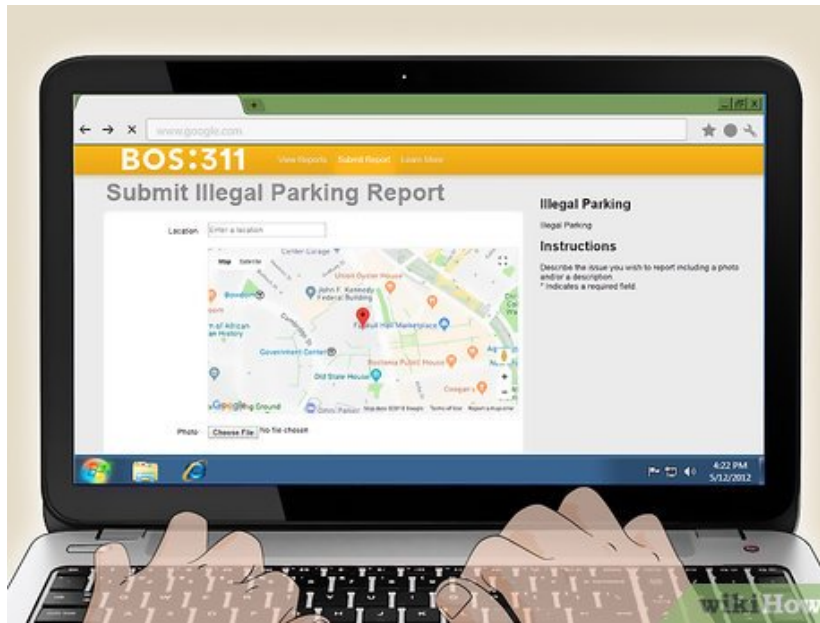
www.google.com

BOS:311 View Reports Submit Report Learn More

Submit Illegal Parking Report

Location Enter a location

Map Satellite

Center Garage

Union Oyster House

John F. Kennedy Federal Building

Bowdoin

of African ican History

Government Center

Faneuil Hall Marketplace

Bostonia Public House

Old State House

Cosgrove's

Google

Map data ©2018 Google Terms of Use Report a map error

Photo Choose File No file chosen

Illegal Parking

Illegal Parking

Instructions

Describe the issue you wish to report including a photo and/or a description.
* Indicates a required field.

4:22 PM
5/12/2012

wikiHow